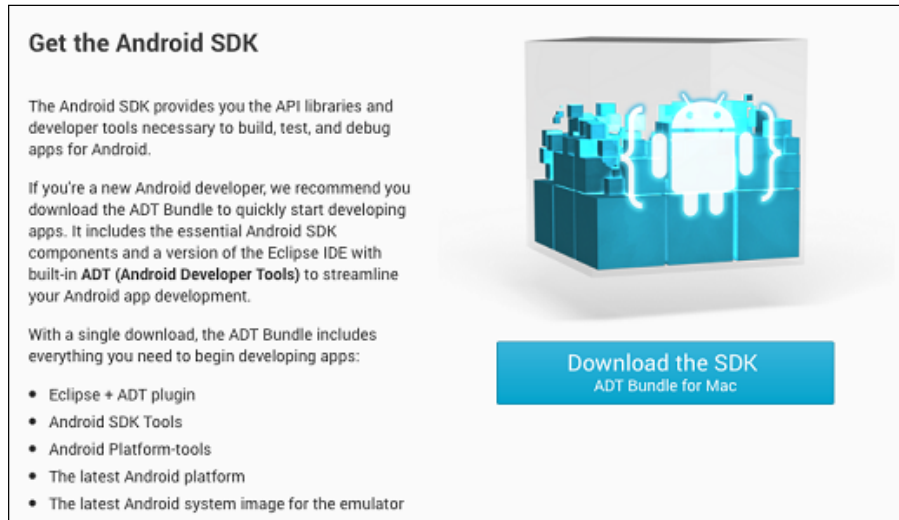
Get the Android SDK

The Android SDK provides you the API libraries and developer tools necessary to build, test, and debug apps for Android.

If you're a new Android developer, we recommend you download the ADT Bundle to quickly start developing apps. It includes the essential Android SDK components and a version of the Eclipse IDE with built-in **ADT (Android Developer Tools)** to streamline your Android app development.

With a single download, the ADT Bundle includes everything you need to begin developing apps:

- Eclipse + ADT plugin
- Android SDK Tools
- Android Platform-tools
- The latest Android platform
- The latest Android system image for the emulator

Download the SDK
ADT Bundle for Mac